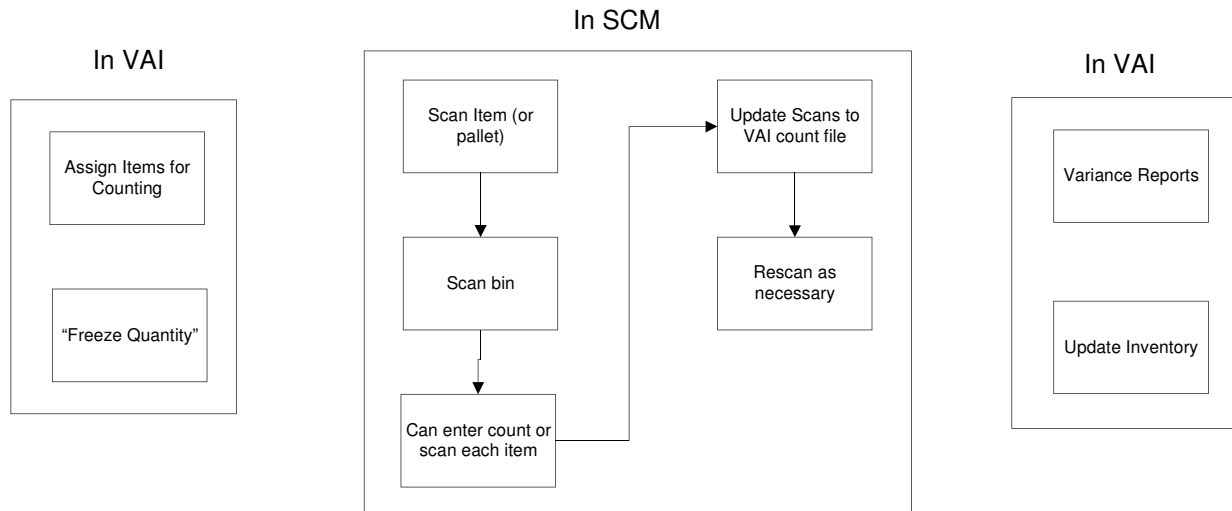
In VAI

Assign Items for Counting

“Freeze Quantity”

In SCM

Scan Item (or pallet)

Scan bin

Can enter count or scan each item

Update Scans to VAI count file

Rescan as necessary

In VAI

Variance Reports

Update Inventory